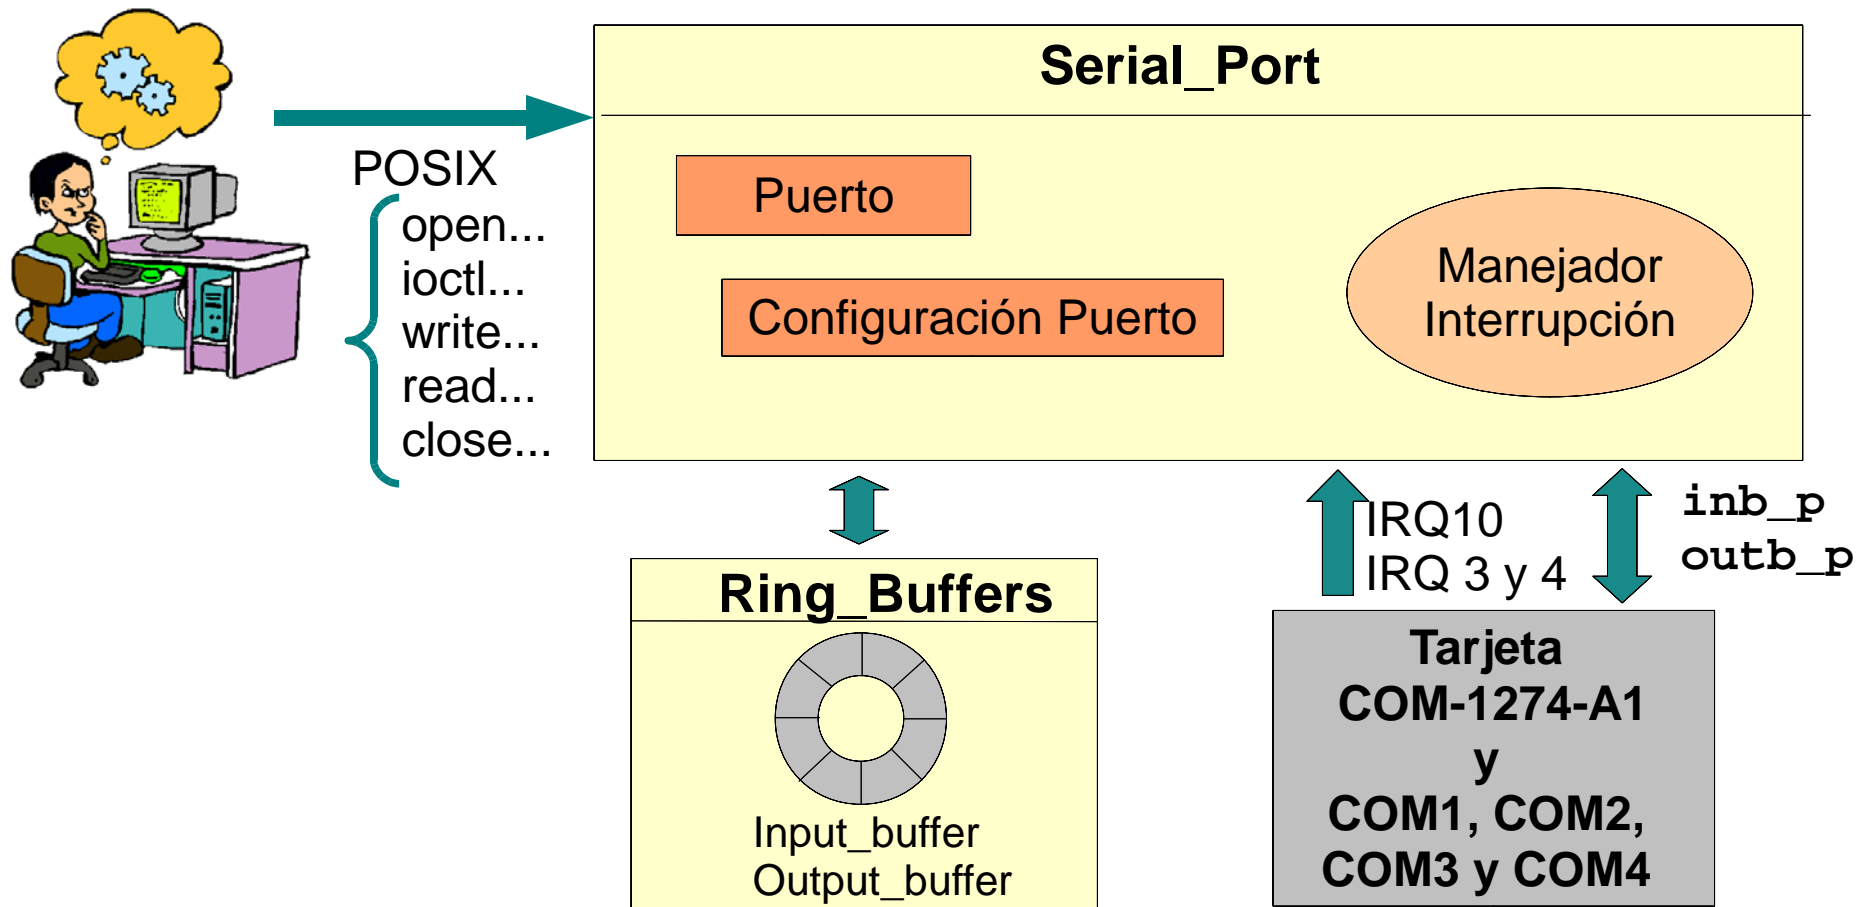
POSIX
open...
ioctl...
write...
read...
close...

Serial_Port

Puerto

Configuración Puerto

Manejador Interrupción

Ring_Buffers

Input_buffer
Output_buffer

IRQ10
IRQ 3 y 4

inb_p
outb_p

Tarjeta
COM-1274-A1
y
COM1, COM2,
COM3 y COM4